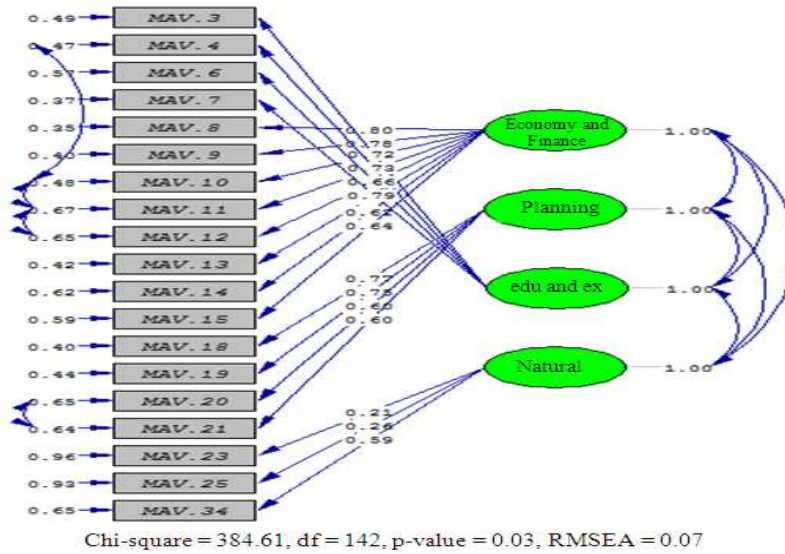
0.49 MAV.3
0.47 MAV.4
0.57 MAV.6
0.37 MAV.7
0.35 MAV.8
0.40 MAV.9
0.48 MAV.10
0.67 MAV.11
0.65 MAV.12
0.42 MAV.13
0.62 MAV.14
0.59 MAV.15
0.40 MAV.18
0.44 MAV.19
0.65 MAV.20
0.64 MAV.21
0.96 MAV.23
0.93 MAV.25
0.65 MAV.34

0.80
0.78
0.72
0.73
0.66
0.79
0.62
0.64

0.77
0.75
0.60
0.60

0.21
0.26
0.59

Economy and Finance 1.00
Planning 1.00
edu and ex 1.00
Natural 1.00

Chi-square = 384.61, df = 142, p-value = 0.03, RMSEA = 0.07